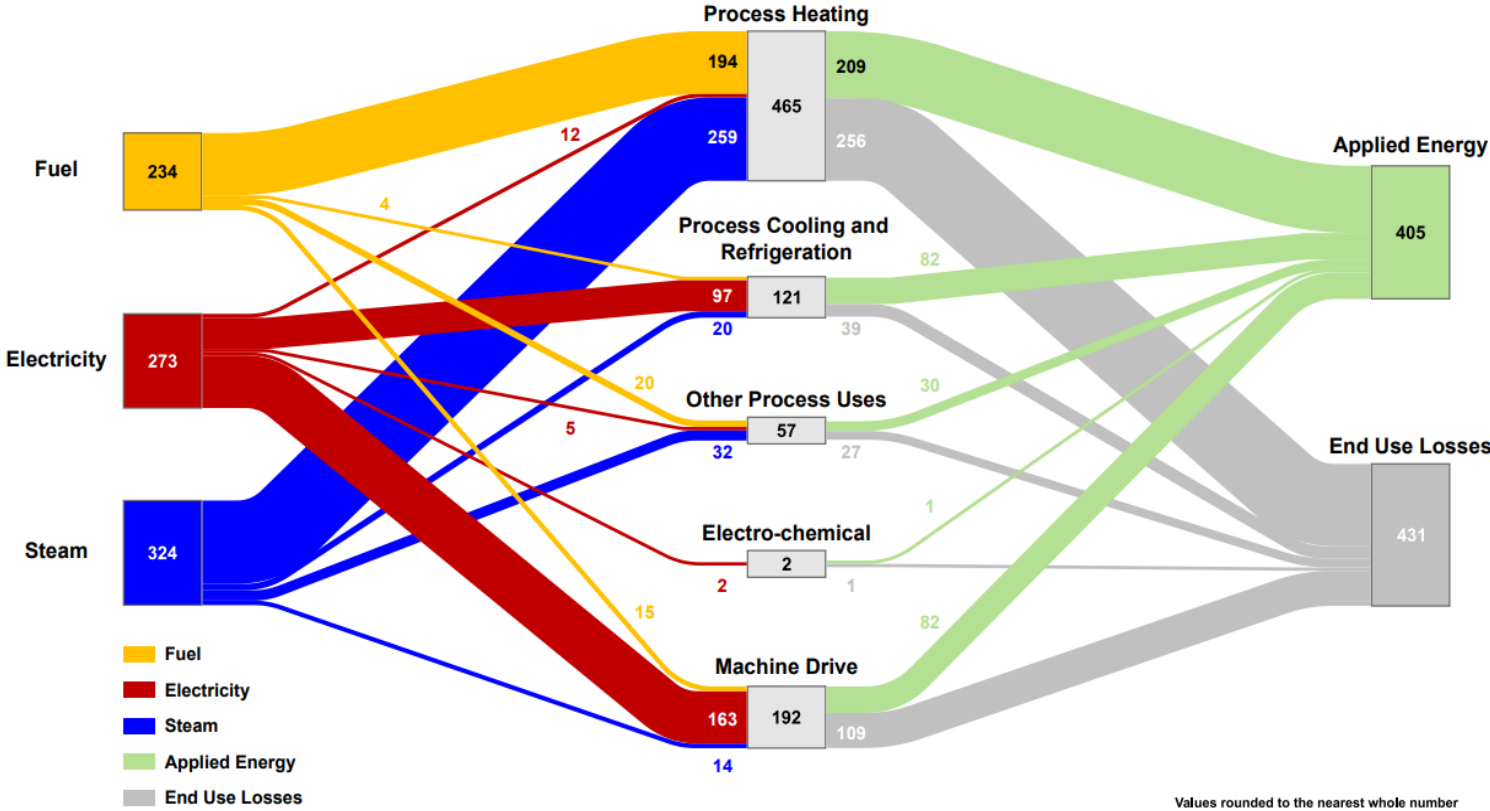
Process Heating

194

465

209

12

259

256

Fuel

234

4

Applied Energy

Process Cooling and Refrigeration

82

405

Electricity

273

97

121

20

39

20

Other Process Uses

30

5

57

32

27

End Use Losses

1

Electro-chemical

Steam

324

431

2

2

1

15

82

Machine Drive

163

192

109

14

Fuel

Electricity

Steam

Applied Energy

End Use Losses

Values rounded to the nearest whole number